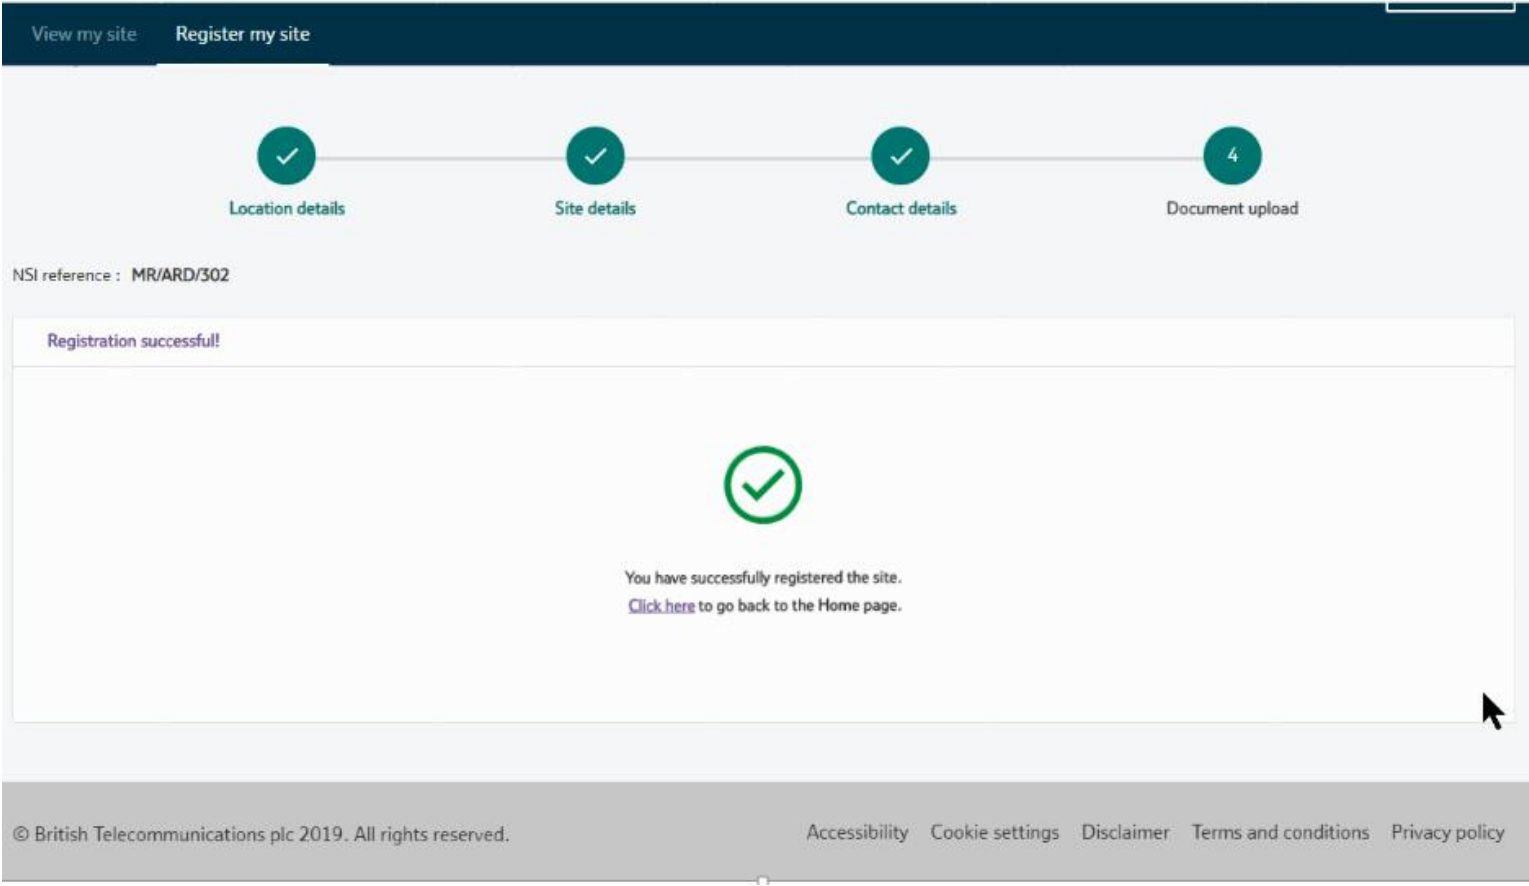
View my site Register my site

Location details

Site details

Contact details

4

Document upload

NSI reference : MR/ARD/302

Registration successful!

You have successfully registered the site.
Click here to go back to the Home page.

© British Telecommunications plc 2019. All rights reserved.

Accessibility Cookie settings Disclaimer Terms and conditions Privacy policy